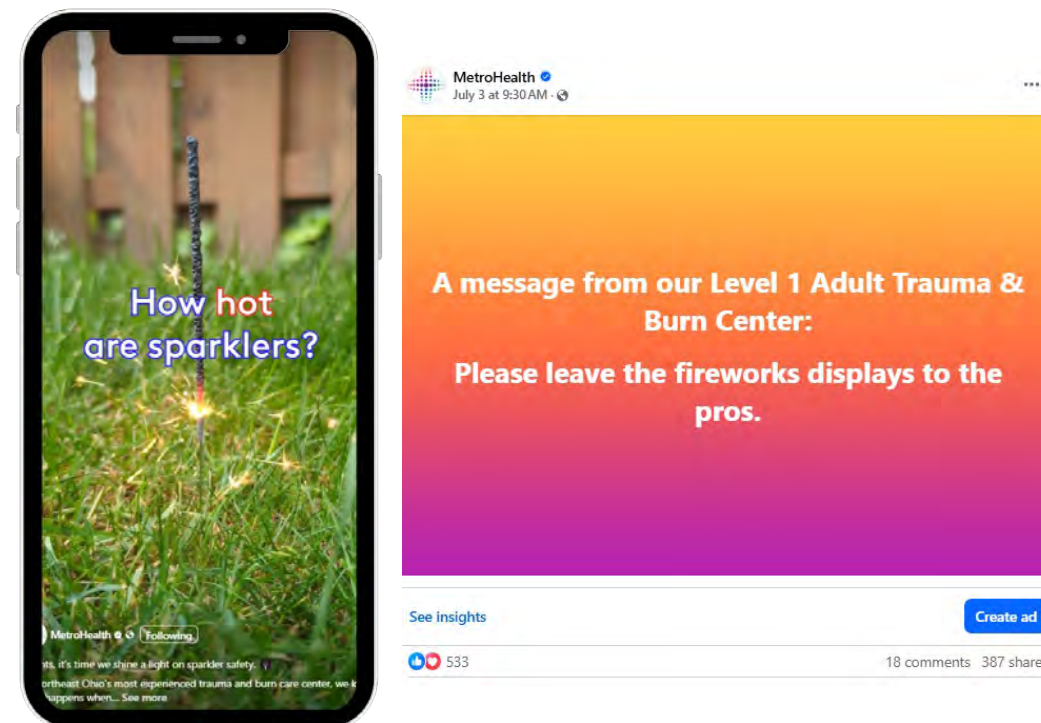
How hot are sparklers?

MetroHealth Following

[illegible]nts, it's time we shine a light on sparkler safety.

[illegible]ortheast Ohio's most experienced trauma and burn care center, we k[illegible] happens when... See more

MetroHealth
July 3 at 9:30 AM ·

...

A message from our Level 1 Adult Trauma & Burn Center:

Please leave the fireworks displays to the pros.

See insights

Create ad

533

18 comments 387 share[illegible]